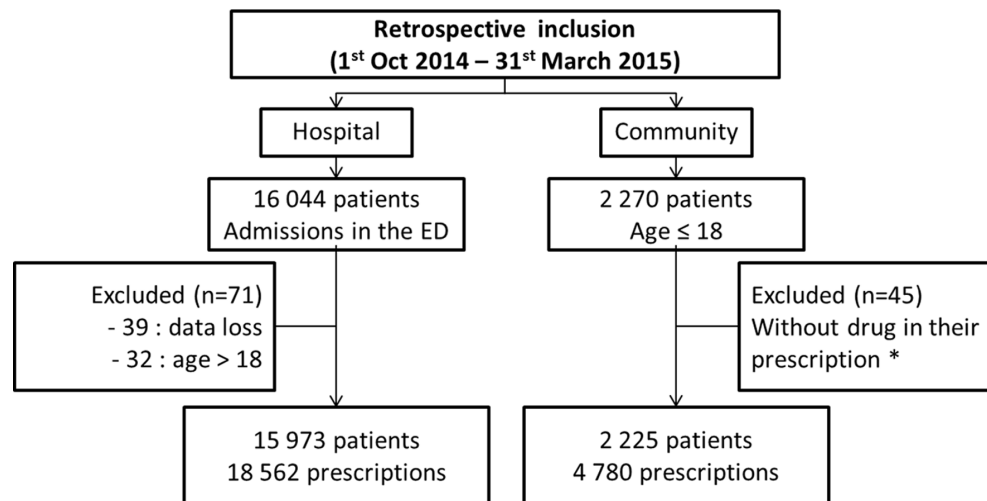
**Retrospective inclusion**
**(1$^{st}$ Oct 2014 – 31$^{st}$ March 2015)**

Hospital

16 044 patients
Admissions in the ED

Excluded (n=71)
- 39 : data loss
- 32 : age > 18

15 973 patients
18 562 prescriptions

Community

2 270 patients
Age ≤ 18

Excluded (n=45)
Without drug in their prescription *

2 225 patients
4 780 prescriptions